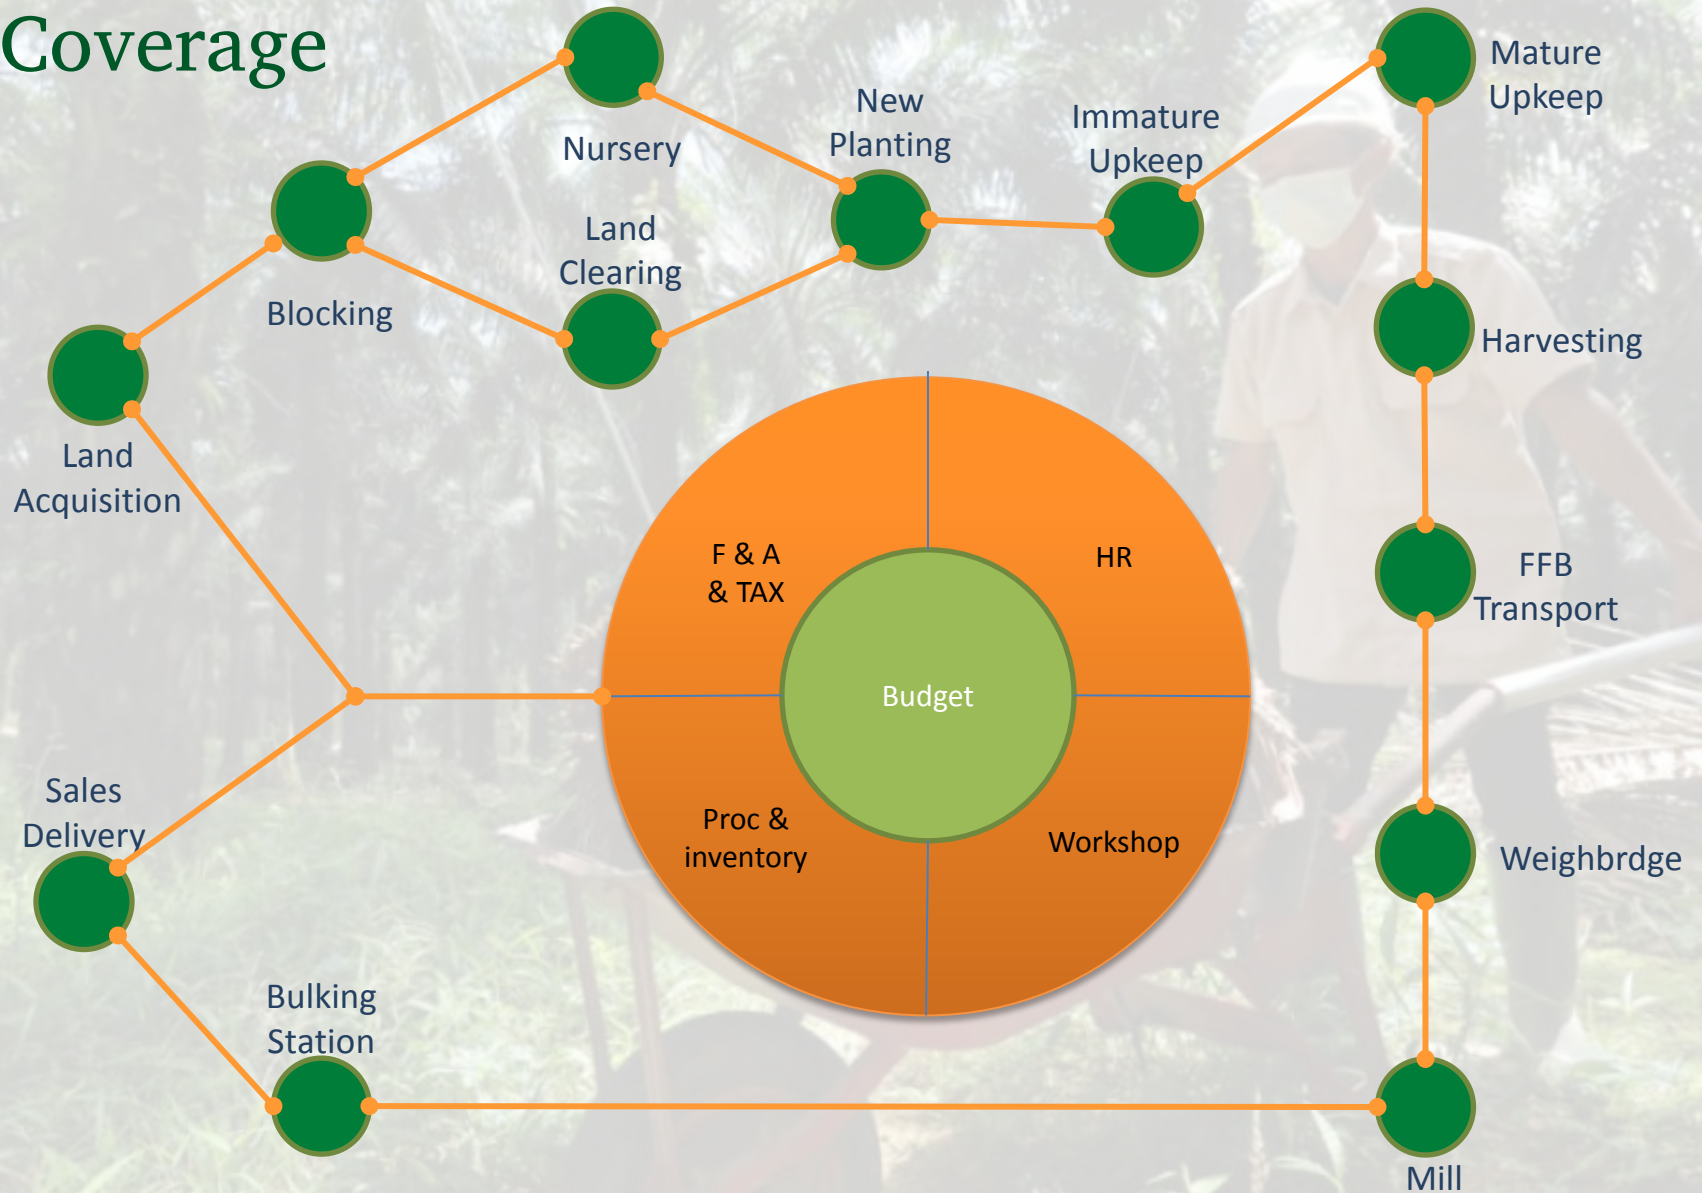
Coverage

Land Acquisition

Blocking

Nursery

Land Clearing

New Planting

Immature Upkeep

Mature Upkeep

Harvesting

FFB Transport

Weighbrdge

Mill

Bulking Station

Sales Delivery

F & A & TAX

HR

Budget

Proc & inventory

Workshop